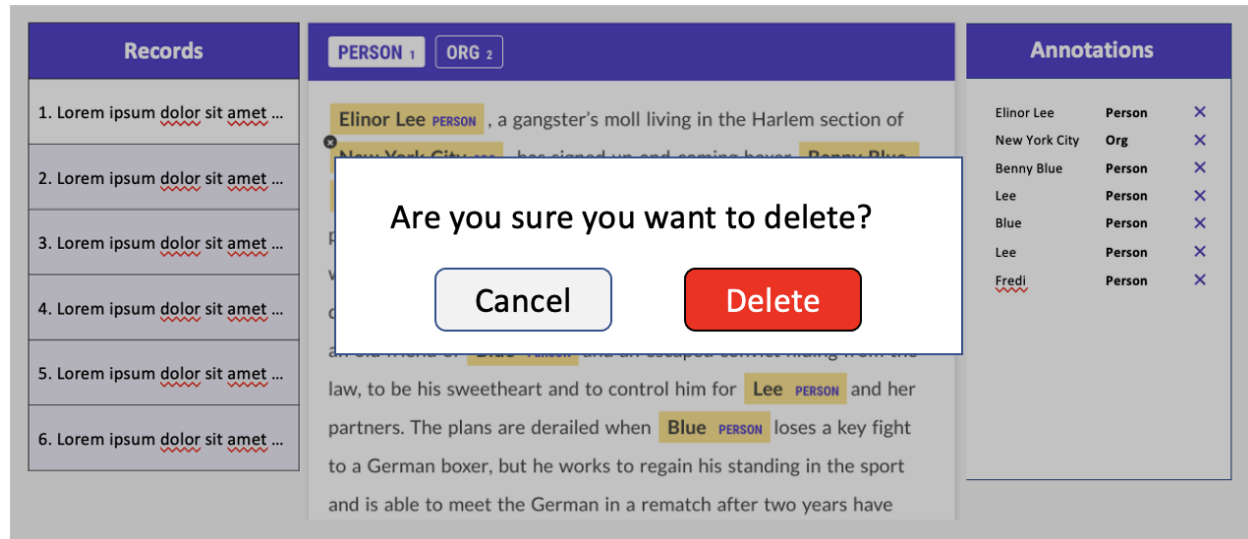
Records

1. Lorem ipsum dolor sit amet ...

2. Lorem ipsum dolor sit amet ...

3. Lorem ipsum dolor sit amet ...

4. Lorem ipsum dolor sit amet ...

5. Lorem ipsum dolor sit amet ...

6. Lorem ipsum dolor sit amet ...

PERSON 1 ORG 2

Elinor Lee PERSON , a gangster's moll living in the Harlem section of New York City ORG , has signed up-and-coming boxer Benny Blue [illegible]

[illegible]

an old friend of Blue PERSON and an escaped convict hiding from the law, to be his sweetheart and to control him for Lee PERSON and her partners. The plans are derailed when Blue PERSON loses a key fight to a German boxer, but he works to regain his standing in the sport and is able to meet the German in a rematch after two years have

Are you sure you want to delete?

Cancel

Delete

Annotations

| | | |
|---|---|---|
| Elinor Lee | Person | × |
| New York City | Org | × |
| Benny Blue | Person | × |
| Lee | Person | × |
| Blue | Person | × |
| Lee | Person | × |
| Fredi | Person | × |